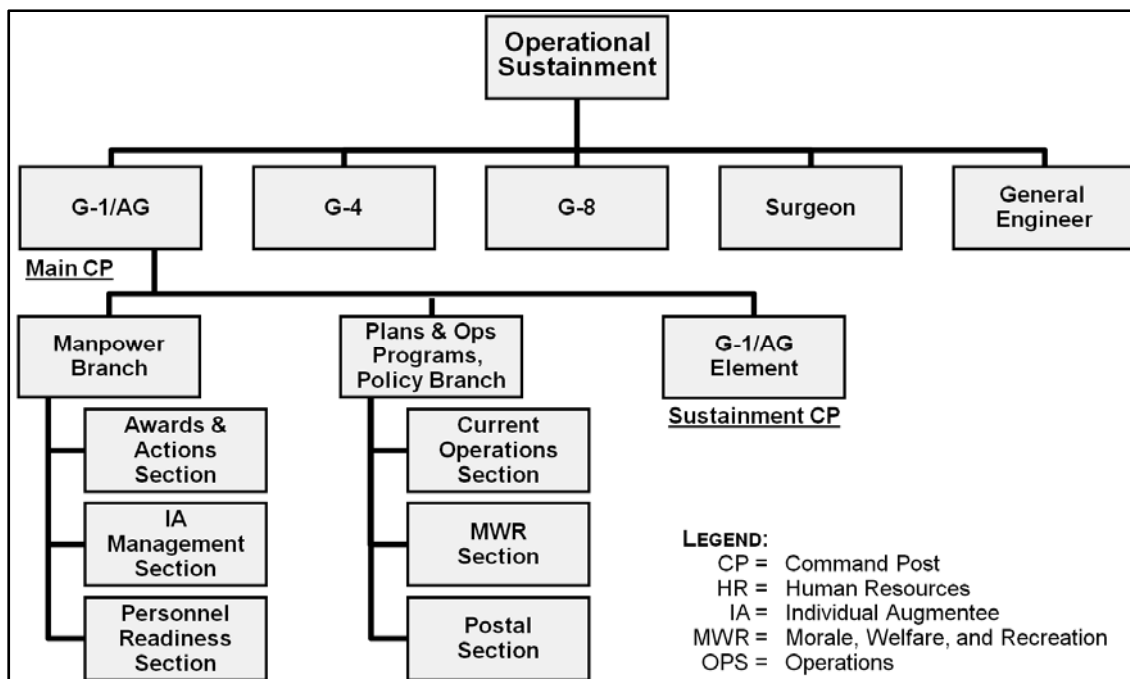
Operational Sustainment

G-1/AG

G-4

G-8

Surgeon

General Engineer

Main CP

Manpower Branch

Awards & Actions Section

IA Management Section

Personnel Readiness Section

Plans & Ops Programs, Policy Branch

Current Operations Section

MWR Section

Postal Section

G-1/AG Element

Sustainment CP

LEGEND:
CP = Command Post
HR = Human Resources
IA = Individual Augmentee
MWR = Morale, Welfare, and Recreation
OPS = Operations